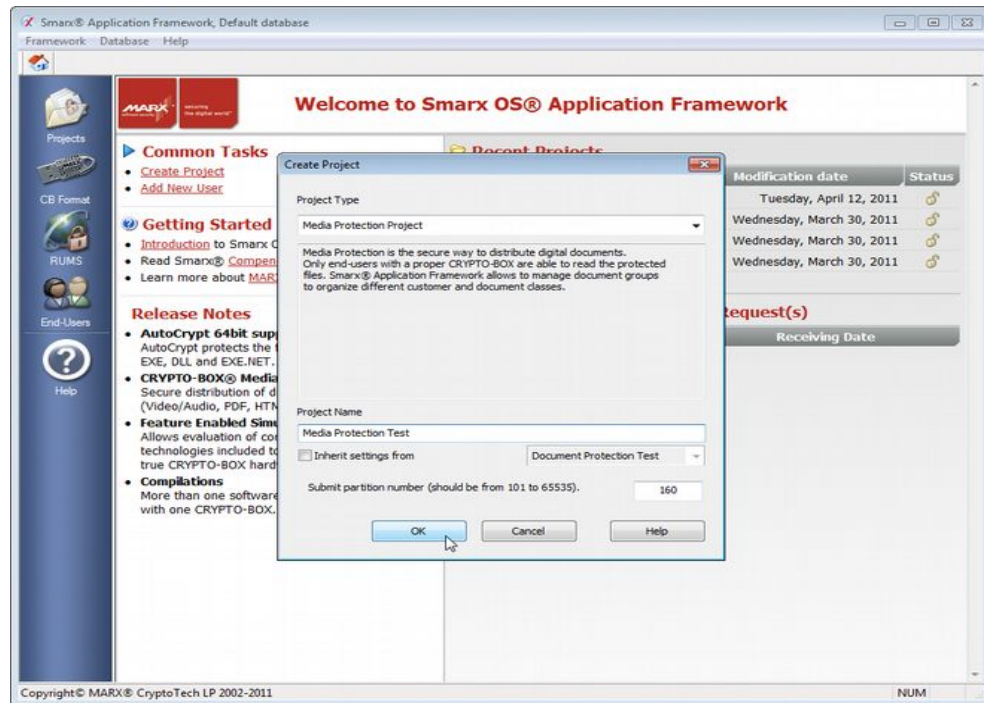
Smarx® Application Framework, Default database
Framework Database Help

Projects
CB Format
RUMS
End-Users
Help

MARX securing the digital world

Welcome to Smarx OS® Application Framework

Common Tasks
• Create Project
• Add New User

Getting Started
• Introduction to Smarx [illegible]
• Read Smarx® Compen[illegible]
• Learn more about MAR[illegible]

Release Notes
• AutoCrypt 64bit sup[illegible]
AutoCrypt protects the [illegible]
EXE, DLL and EXE.NET. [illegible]
• CRYPTO-BOX® Media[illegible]
Secure distribution of d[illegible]
(Video/Audio, PDF, HTM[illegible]
• Feature Enabled Simu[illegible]
Allows evaluation of co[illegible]
technologies included t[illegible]
true CRYPTO-BOX hard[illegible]
• Compilations
More than one software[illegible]
with one CRYPTO-BOX.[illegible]

Recent Projects

| Modification date | Status |
|---|---|
| Tuesday, April 12, 2011 | |
| Wednesday, March 30, 2011 | |
| Wednesday, March 30, 2011 | |
| Wednesday, March 30, 2011 | |

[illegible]equest(s)
Receiving Date

Create Project

Project Type
Media Protection Project

Media Protection is the secure way to distribute digital documents. Only end-users with a proper CRYPTO-BOX are able to read the protected files. Smarx® Application Framework allows to manage document groups to organize different customer and document classes.

Project Name
Media Protection Test
Inherit settings from
Document Protection Test
Submit partition number (should be from 101 to 65535).
160
OK
Cancel
Help

Copyright© MARX® CryptoTech LP 2002-2011
NUM